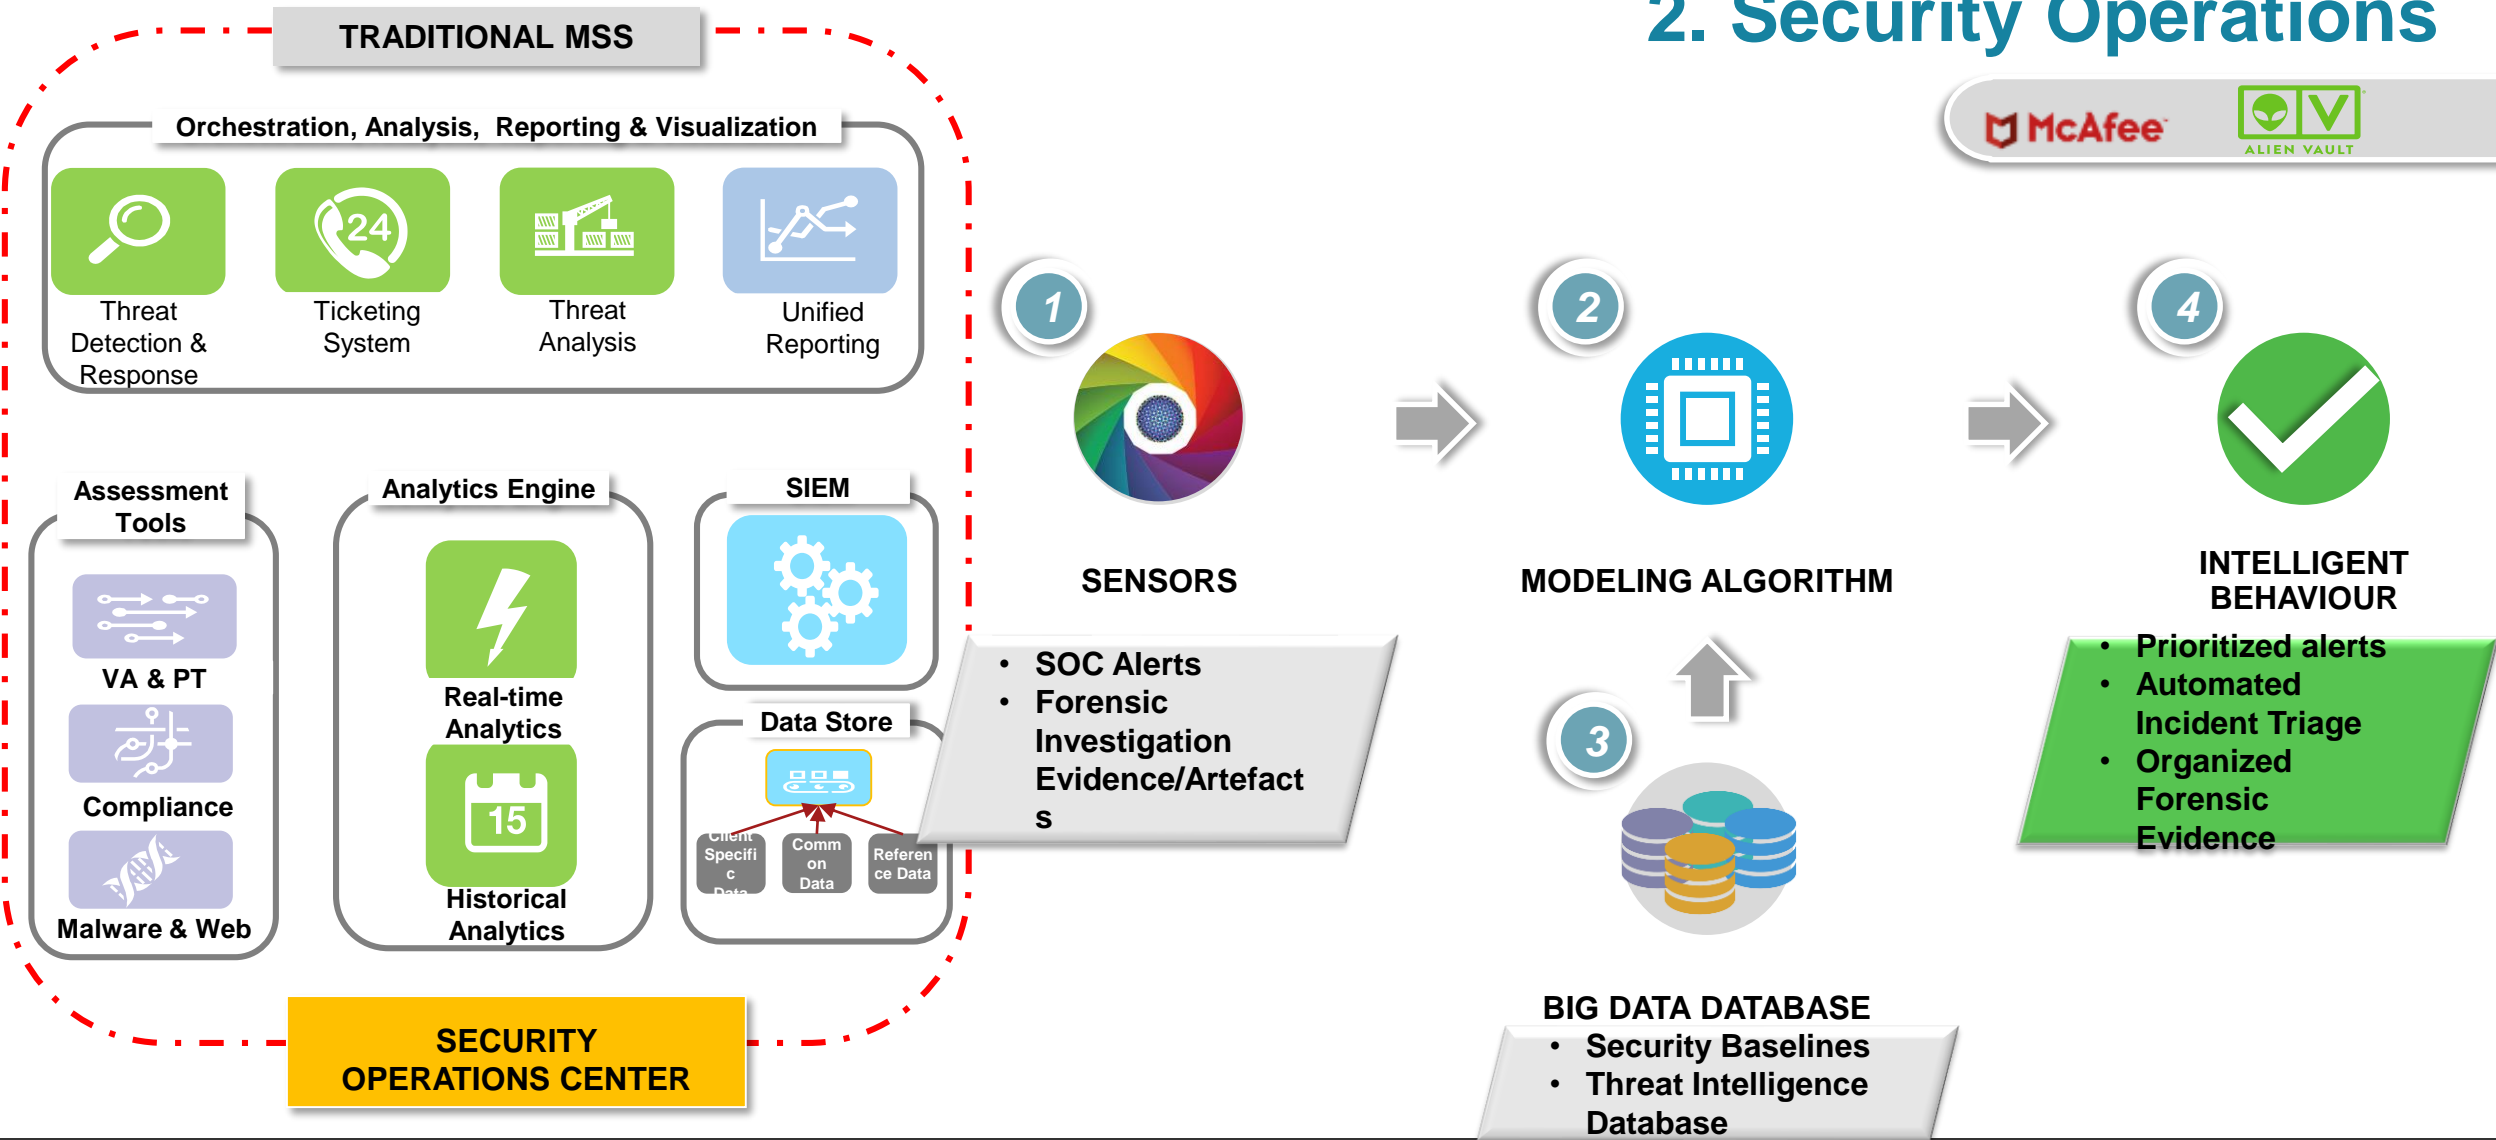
2. Security Operations

McAfee

ALIEN VAULT

TRADITIONAL MSS

Orchestration, Analysis, Reporting & Visualization

24

Threat Detection & Response

Ticketing System

Threat Analysis

Unified Reporting

Assessment Tools

VA & PT

Compliance

Malware & Web

Analytics Engine

Real-time Analytics

15

Historical Analytics

SIEM

Data Store

Client Specific Data

Common Data

Reference Data

SECURITY OPERATIONS CENTER

1

SENSORS

- SOC Alerts
- Forensic Investigation Evidence/Artefacts

2

MODELING ALGORITHM

3

BIG DATA DATABASE

- Security Baselines
- Threat Intelligence Database

4

INTELLIGENT BEHAVIOUR

- Prioritized alerts
- Automated Incident Triage
- Organized Forensic Evidence